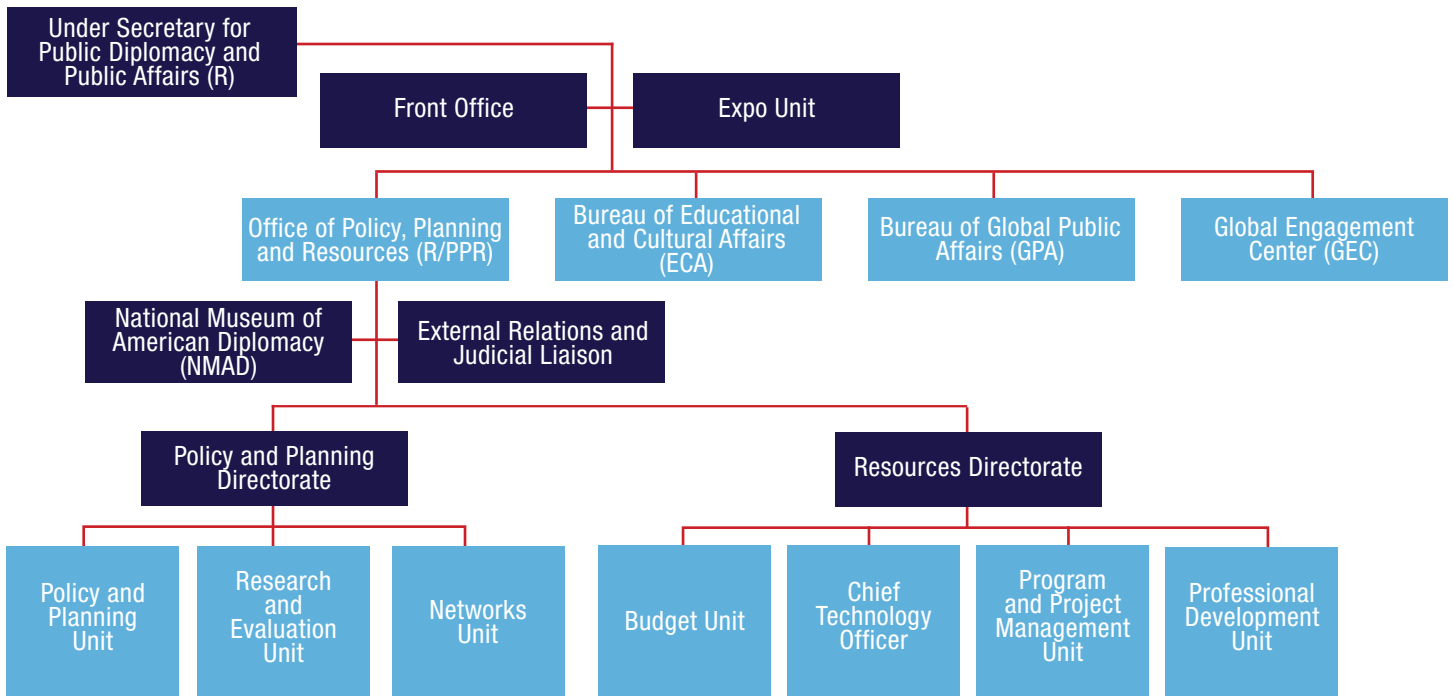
Under Secretary for Public Diplomacy and Public Affairs (R)

Front Office

Expo Unit

Office of Policy, Planning and Resources (R/PPR)

Bureau of Educational and Cultural Affairs (ECA)

Bureau of Global Public Affairs (GPA)

Global Engagement Center (GEC)

National Museum of American Diplomacy (NMAD)

External Relations and Judicial Liaison

Policy and Planning Directorate

Resources Directorate

Policy and Planning Unit

Research and Evaluation Unit

Networks Unit

Budget Unit

Chief Technology Officer

Program and Project Management Unit

Professional Development Unit